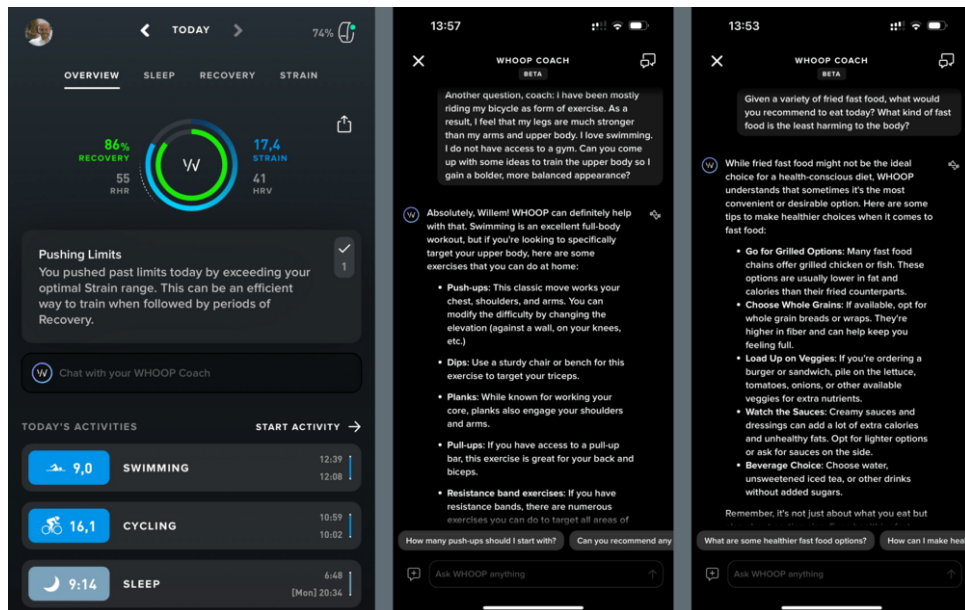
TODAY

74%

OVERVIEW SLEEP RECOVERY STRAIN

86%
RECOVERY

55
RHR

17,4
STRAIN

41
HRV

Pushing Limits
You pushed past limits today by exceeding your optimal Strain range. This can be an efficient way to train when followed by periods of Recovery.

1

Chat with your WHOOP Coach

TODAY'S ACTIVITIES

START ACTIVITY

9,0 SWIMMING 12:39 12:08

16,1 CYCLING 10:59 10:02

9:14 SLEEP 6:48 [Mon] 20:34

13:57

WHOOP COACH
BETA

Another question, coach: I have been mostly riding my bicycle as form of exercise. As a result, I feel that my legs are much stronger than my arms and upper body. I love swimming. I do not have access to a gym. Can you come up with some ideas to train the upper body so I gain a bolder, more balanced appearance?

Absolutely, Willem! WHOOP can definitely help with that. Swimming is an excellent full-body workout, but if you're looking to specifically target your upper body, here are some exercises that you can do at home:

• Push-ups: This classic move works your chest, shoulders, and arms. You can modify the difficulty by changing the elevation (against a wall, on your knees, etc.)

• Dips: Use a sturdy chair or bench for this exercise to target your triceps.

• Planks: While known for working your core, planks also engage your shoulders and arms.

• Pull-ups: If you have access to a pull-up bar, this exercise is great for your back and biceps.

• Resistance band exercises: If you have resistance bands, there are numerous exercises you can do to target all areas of

How many push-ups should I start with? Can you recommend any

Ask WHOOP anything

13:53

WHOOP COACH
BETA

Given a variety of fried fast food, what would you recommend to eat today? What kind of fast food is the least harming to the body?

While fried fast food might not be the ideal choice for a health-conscious diet, WHOOP understands that sometimes it's the most convenient or desirable option. Here are some tips to make healthier choices when it comes to fast food:

• Go for Grilled Options: Many fast food chains offer grilled chicken or fish. These options are usually lower in fat and calories than their fried counterparts.

• Choose Whole Grains: If available, opt for whole grain breads or wraps. They're higher in fiber and can help keep you feeling full.

• Load Up on Veggies: If you're ordering a burger or sandwich, pile on the lettuce, tomatoes, onions, or other available veggies for extra nutrients.

• Watch the Sauces: Creamy sauces and dressings can add a lot of extra calories and unhealthy fats. Opt for lighter options or ask for sauces on the side.

• Beverage Choice: Choose water, unsweetened iced tea, or other drinks without added sugars.

Remember, it's not just about what you eat but

What are some healthier fast food options? How can I make hea

Ask WHOOP anything